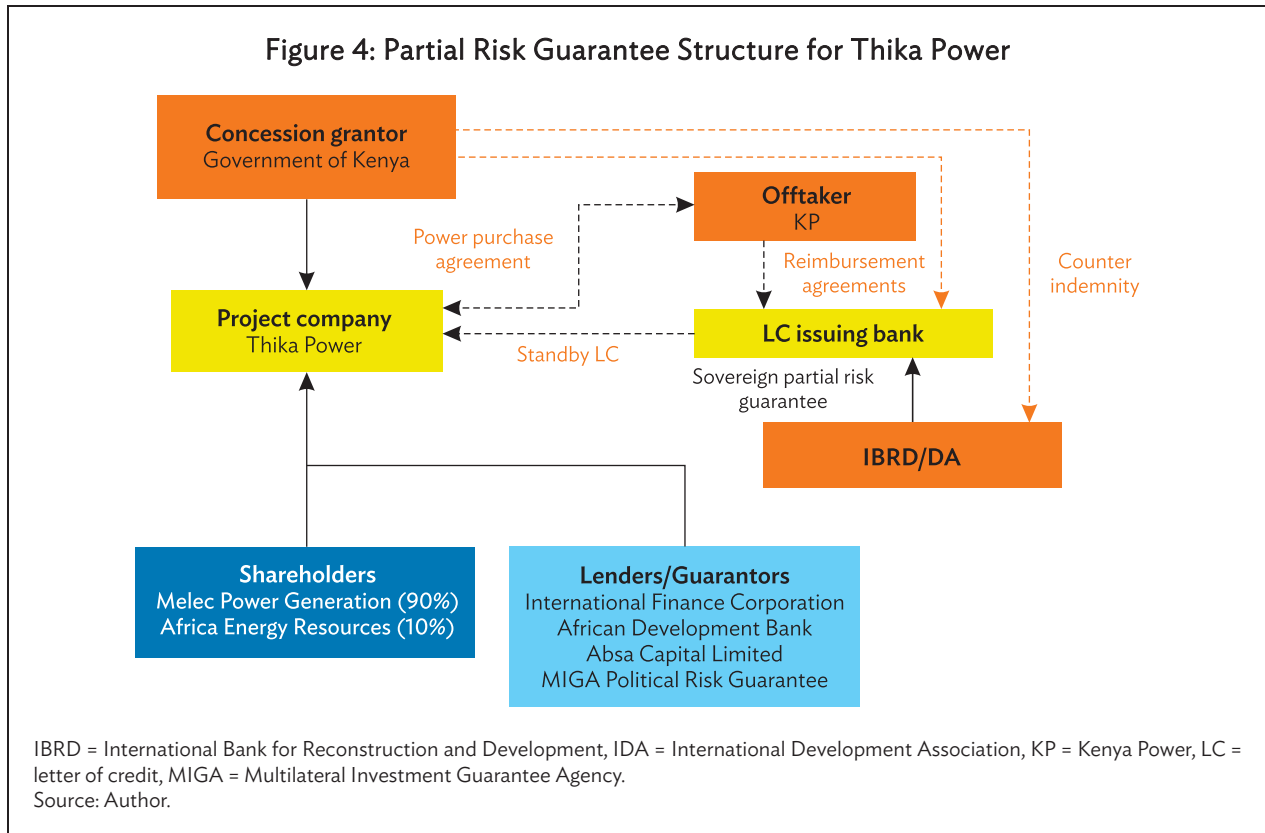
Figure 4: Partial Risk Guarantee Structure for Thika Power

Concession grantor
Government of Kenya

Offtaker
KP

Power purchase agreement

Reimbursement agreements

Counter indemnity

Project company
Thika Power

LC issuing bank

Standby LC

Sovereign partial risk guarantee

IBRD/DA

Shareholders
Melec Power Generation (90%)
Africa Energy Resources (10%)

Lenders/Guarantors
International Finance Corporation
African Development Bank
Absa Capital Limited
MIGA Political Risk Guarantee

IBRD = International Bank for Reconstruction and Development, IDA = International Development Association, KP = Kenya Power, LC = letter of credit, MIGA = Multilateral Investment Guarantee Agency.
Source: Author.